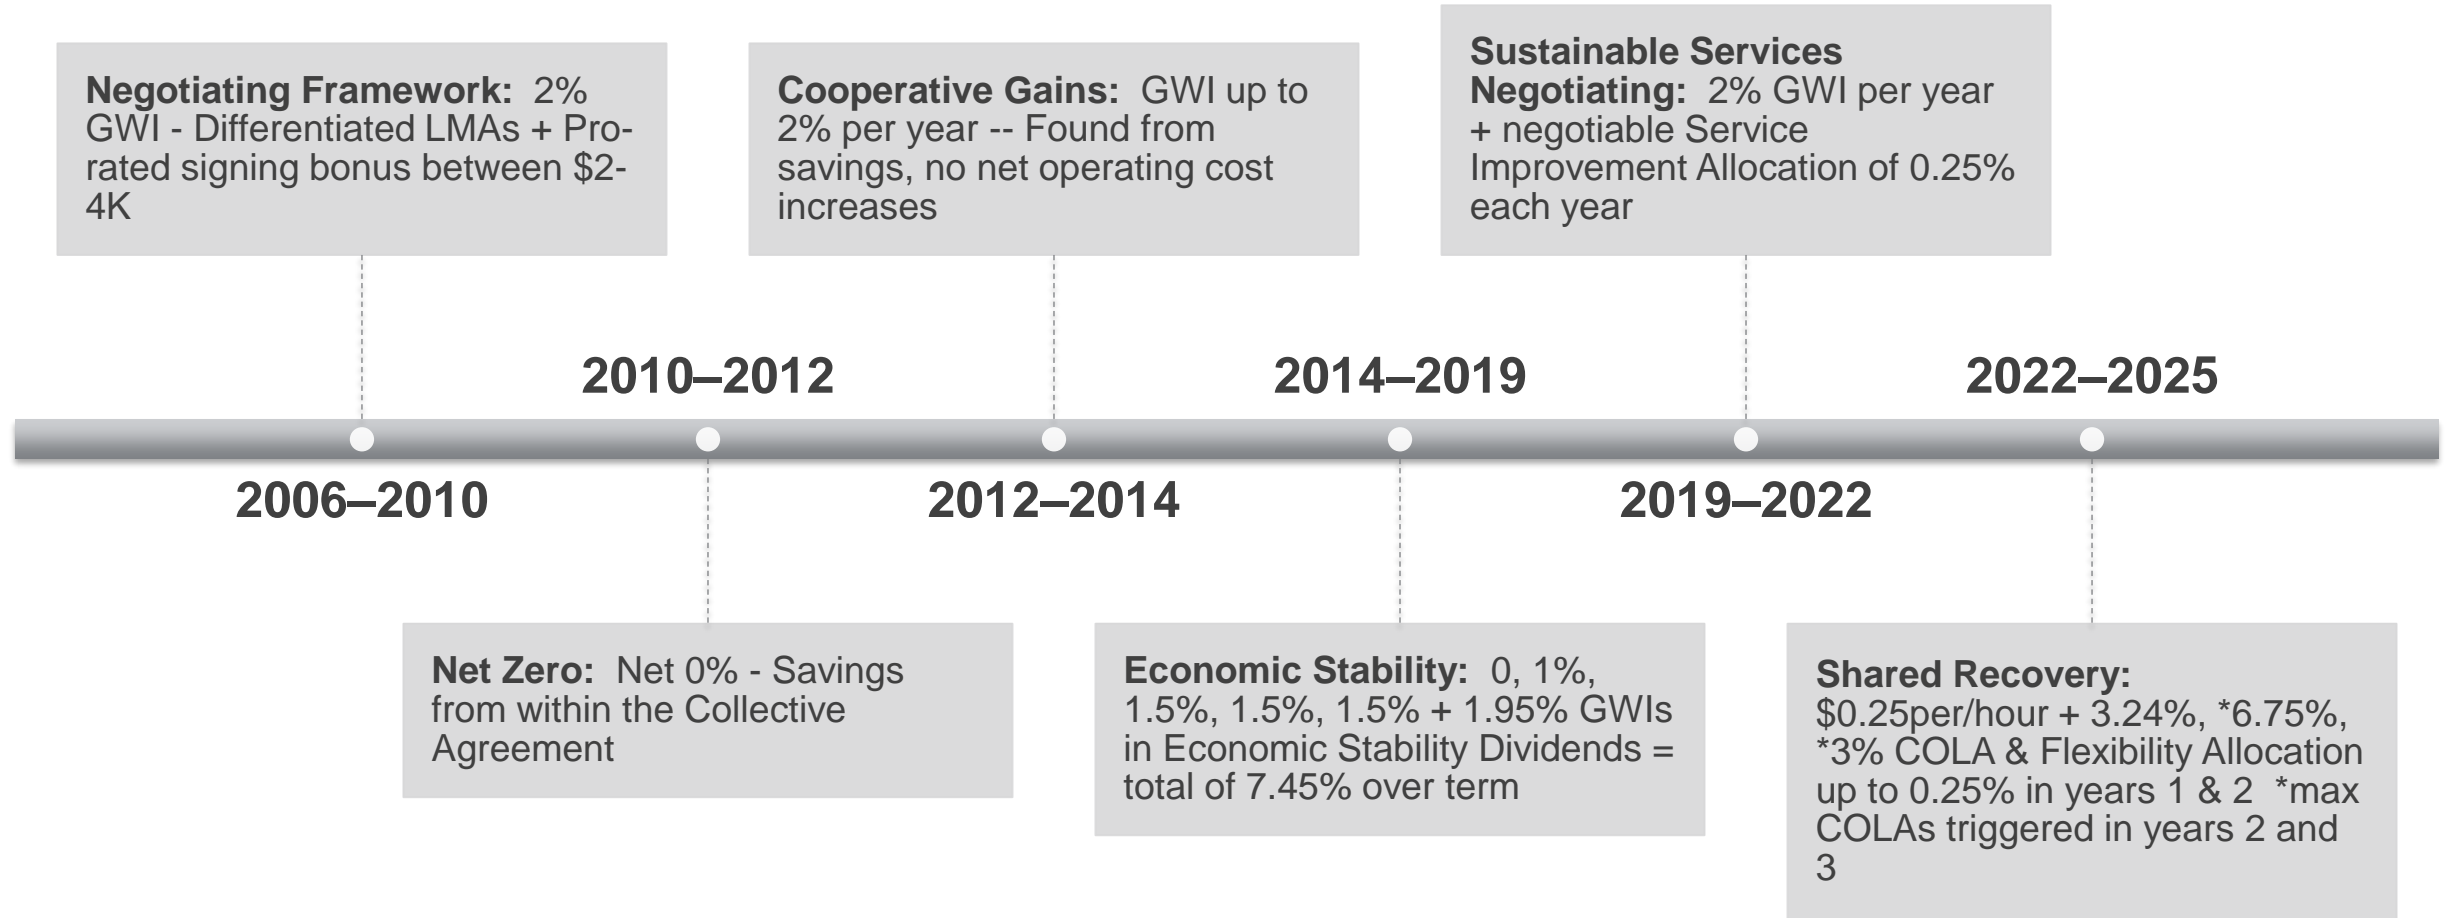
Negotiating Framework: 2% GWI - Differentiated LMAs + Prorated signing bonus between $2-4K

Cooperative Gains: GWI up to 2% per year -- Found from savings, no net operating cost increases

Sustainable Services Negotiating: 2% GWI per year + negotiable Service Improvement Allocation of 0.25% each year

2010–2012

2014–2019

2022–2025

2006–2010

2012–2014

2019–2022

Net Zero: Net 0% - Savings from within the Collective Agreement

Economic Stability: 0, 1%, 1.5%, 1.5%, 1.5% + 1.95% GWIs in Economic Stability Dividends = total of 7.45% over term

Shared Recovery: \$0.25per/hour + 3.24%, *6.75%, *3% COLA & Flexibility Allocation up to 0.25% in years 1 & 2 *max COLAs triggered in years 2 and 3